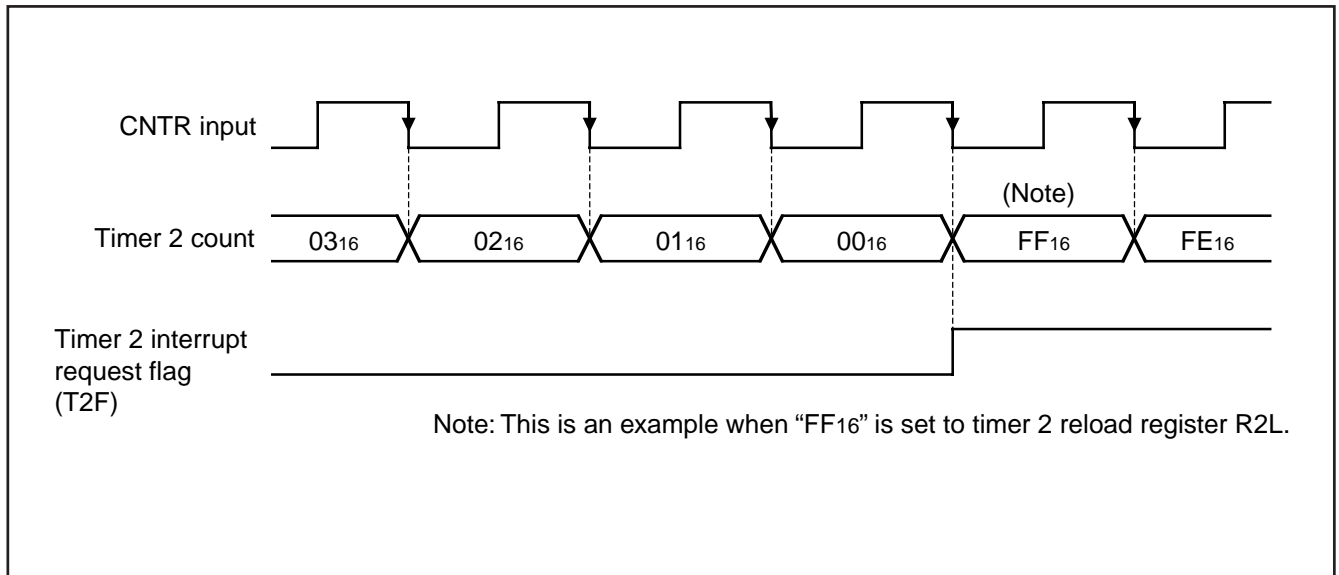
CNTR input

(Note)

Timer 2 count $03_{16}$ $02_{16}$ $01_{16}$ $00_{16}$ $FF_{16}$ $FE_{16}$

Timer 2 interrupt request flag (T2F)

Note: This is an example when "$FF_{16}$" is set to timer 2 reload register R2L.